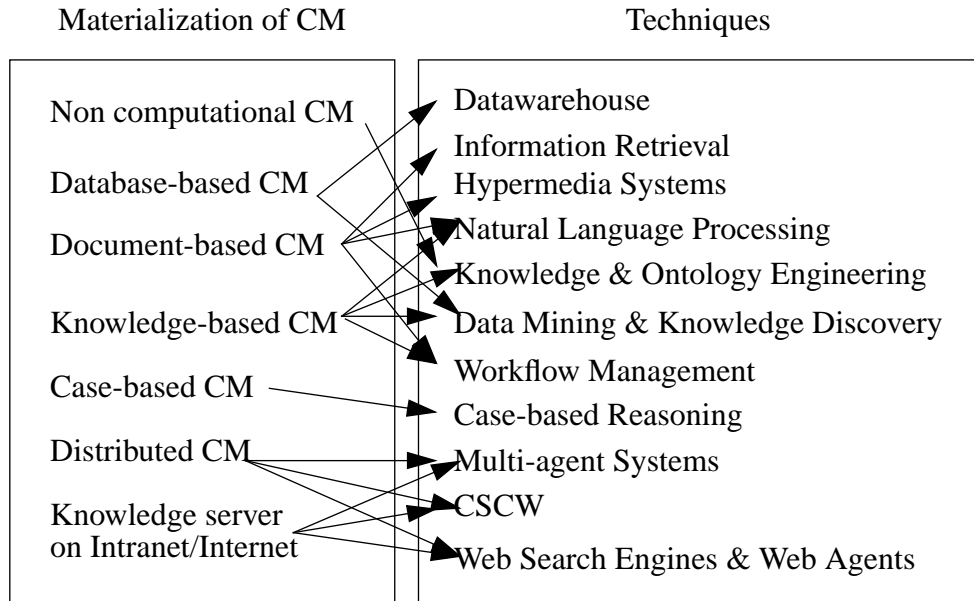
Materialization of CM

Non computational CM
Database-based CM
Document-based CM
Knowledge-based CM
Case-based CM
Distributed CM
Knowledge server on Intranet/Internet

Techniques

Datawarehouse
Information Retrieval
Hypermedia Systems
Natural Language Processing
Knowledge & Ontology Engineering
Data Mining & Knowledge Discovery
Workflow Management
Case-based Reasoning
Multi-agent Systems
CSCW
Web Search Engines & Web Agents